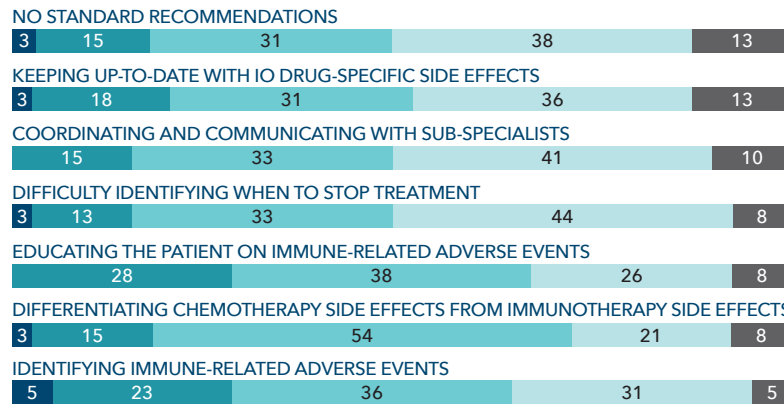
NO STANDARD RECOMMENDATIONS
3 15 31 38 13

KEEPING UP-TO-DATE WITH IO DRUG-SPECIFIC SIDE EFFECTS
3 18 31 36 13

COORDINATING AND COMMUNICATING WITH SUB-SPECIALISTS
15 33 41 10

DIFFICULTY IDENTIFYING WHEN TO STOP TREATMENT
3 13 33 44 8

EDUCATING THE PATIENT ON IMMUNE-RELATED ADVERSE EVENTS
28 38 26 8

DIFFERENTIATING CHEMOTHERAPY SIDE EFFECTS FROM IMMUNOTHERAPY SIDE EFFECTS
3 15 54 21 8

IDENTIFYING IMMUNE-RELATED ADVERSE EVENTS
5 23 36 31 5